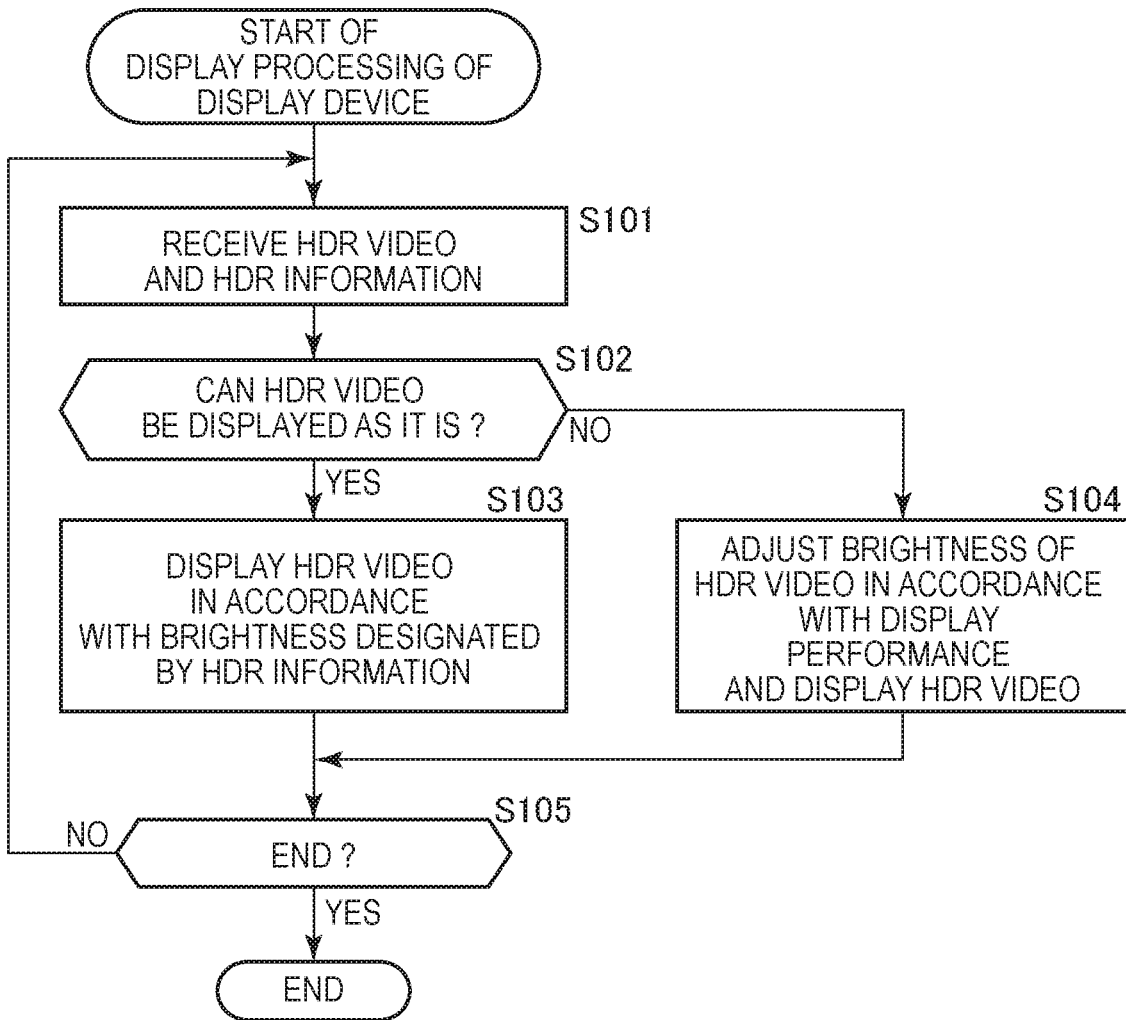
START OF
DISPLAY PROCESSING OF
DISPLAY DEVICE

S101
RECEIVE HDR VIDEO
AND HDR INFORMATION

S102
CAN HDR VIDEO
BE DISPLAYED AS IT IS ?

NO

YES

S103
DISPLAY HDR VIDEO
IN ACCORDANCE
WITH BRIGHTNESS DESIGNATED
BY HDR INFORMATION

S104
ADJUST BRIGHTNESS OF
HDR VIDEO IN ACCORDANCE
WITH DISPLAY
PERFORMANCE
AND DISPLAY HDR VIDEO

S105
NO
END ?

YES

END